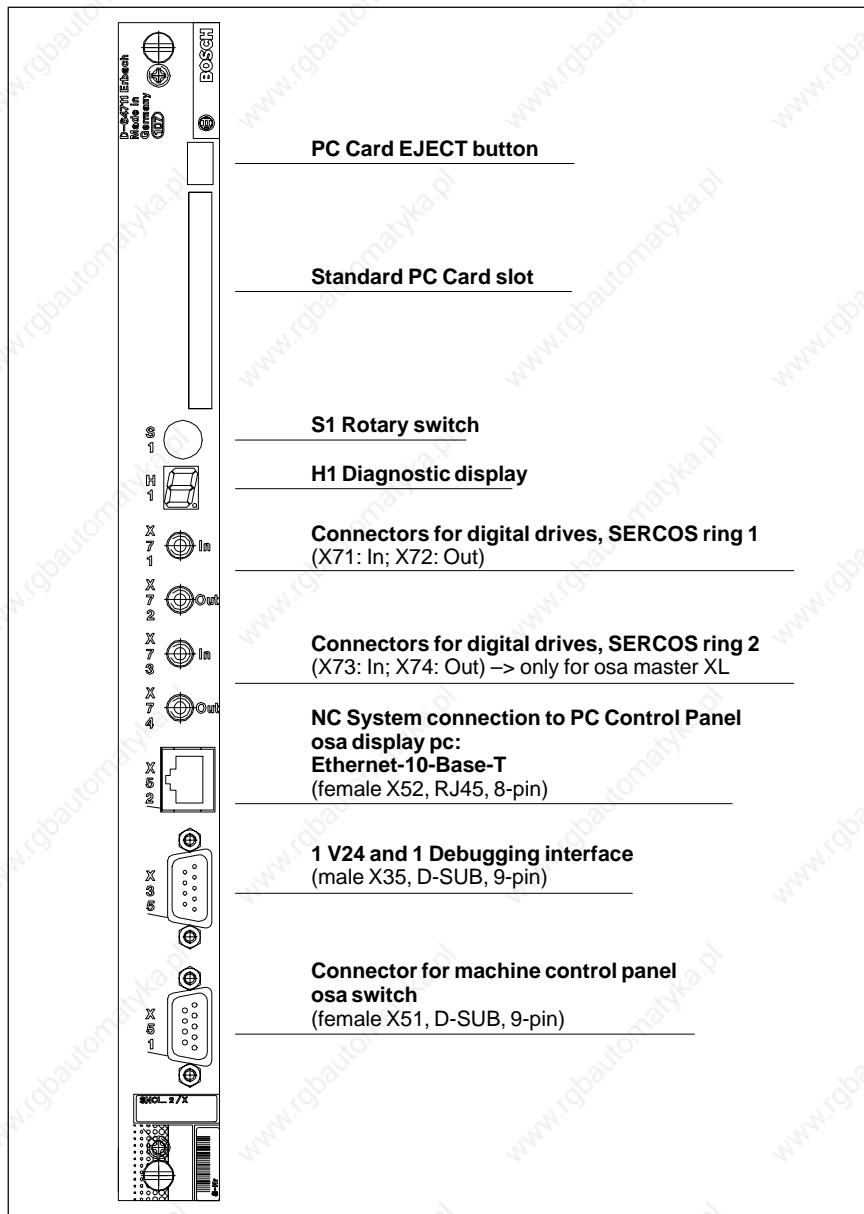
BOSCH

D-64711 Erbach
Made in
Germany
(107)

PC Card EJECT button

Standard PC Card slot

S 1

S1 Rotary switch

H 1

H1 Diagnostic display

X 7 1 In

Connectors for digital drives, SERCOS ring 1
(X71: In; X72: Out)

X 7 2 Out

X 7 3 In

Connectors for digital drives, SERCOS ring 2
(X73: In; X74: Out) –> only for osa master XL

X 7 4 Out

NC System connection to PC Control Panel
osa display pc:
Ethernet-10-Base-T
(female X52, RJ45, 8-pin)

X 5 2

X 3 5

1 V24 and 1 Debugging interface
(male X35, D-SUB, 9-pin)

X 5 1

Connector for machine control panel
osa switch
(female X51, D-SUB, 9-pin)

SMCL_2/X